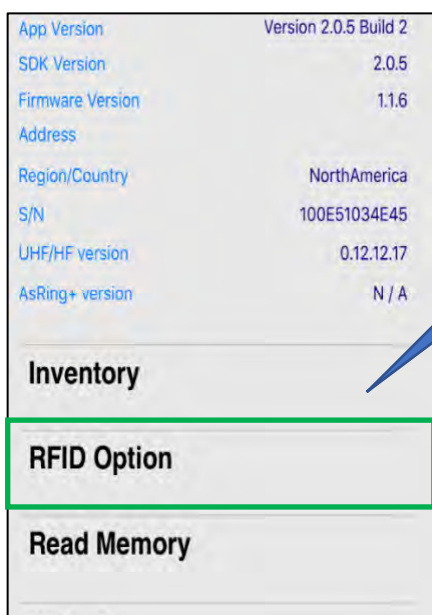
App Version Version 2.0.5 Build 2
SDK Version 2.0.5
Firmware Version 1.1.6
Address
Region/Country NorthAmerica
S/N 100E51034E45
UHF/HF version 0.12.12.17
AsRing+ version N / A

Inventory

RFID Option

Read Memory